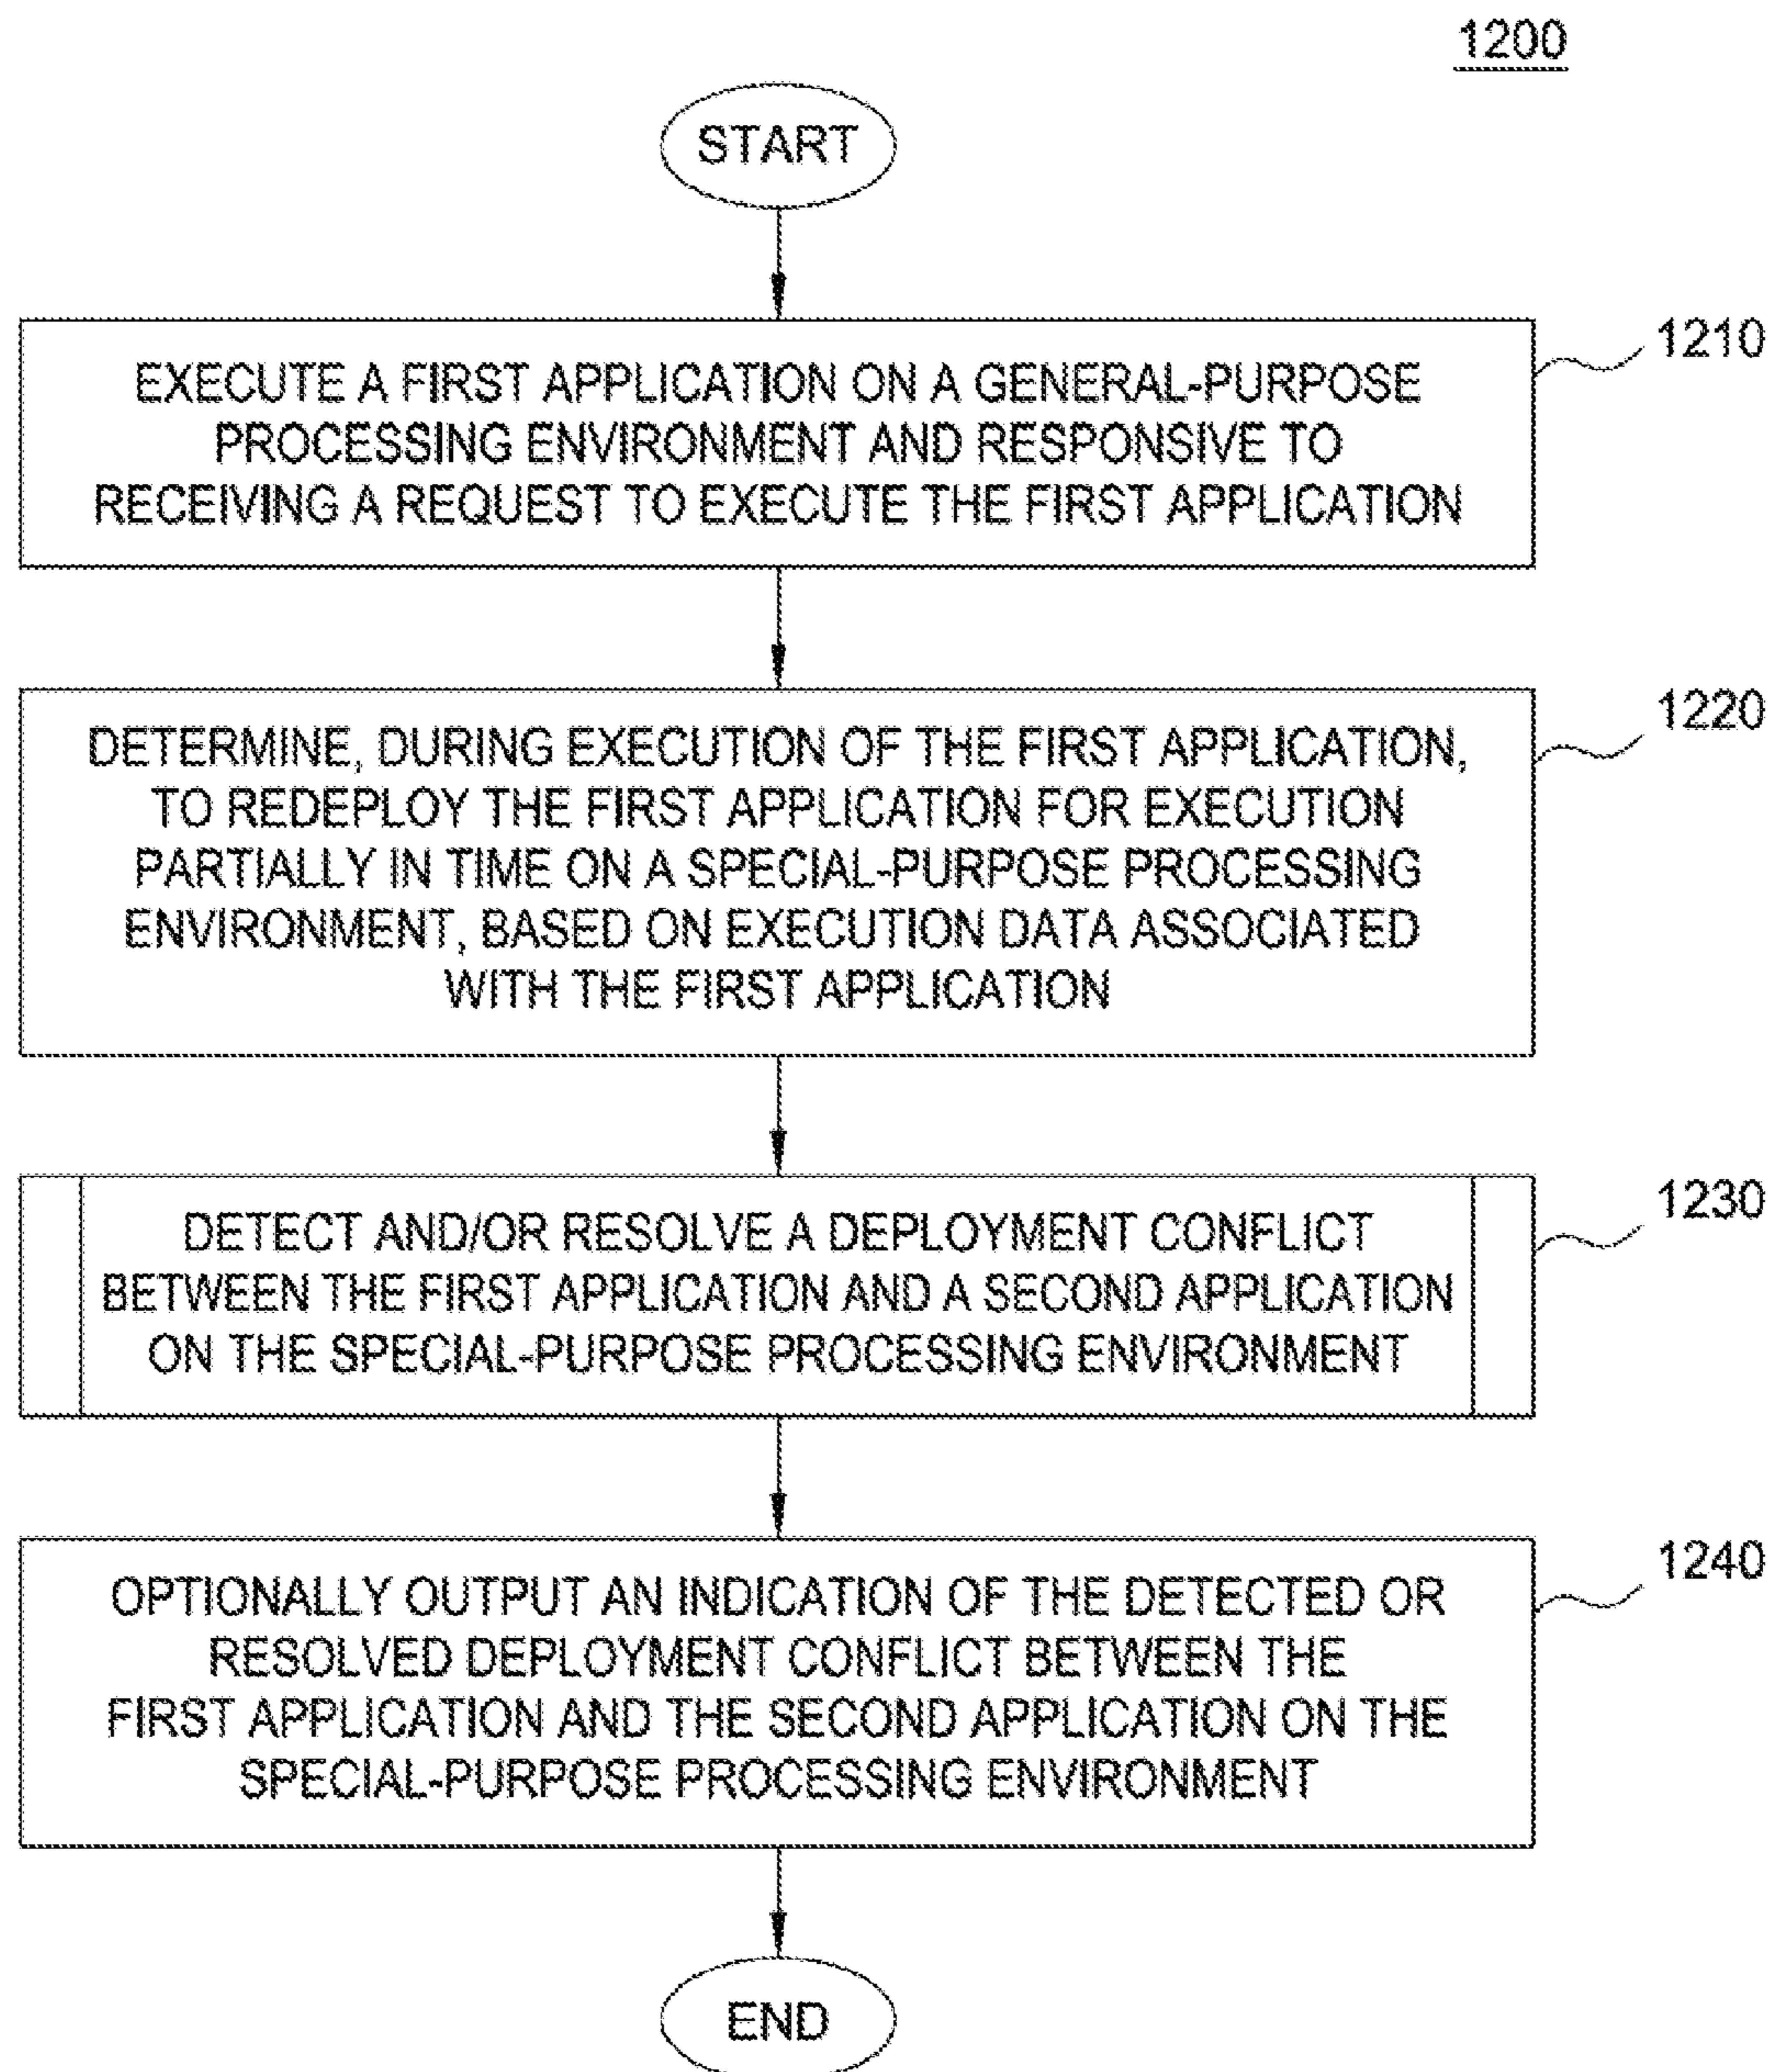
1200

START

EXECUTE A FIRST APPLICATION ON A GENERAL-PURPOSE PROCESSING ENVIRONMENT AND RESPONSIVE TO RECEIVING A REQUEST TO EXECUTE THE FIRST APPLICATION

1210

DETERMINE, DURING EXECUTION OF THE FIRST APPLICATION, TO REDEPLOY THE FIRST APPLICATION FOR EXECUTION PARTIALLY IN TIME ON A SPECIAL-PURPOSE PROCESSING ENVIRONMENT, BASED ON EXECUTION DATA ASSOCIATED WITH THE FIRST APPLICATION

1220

DETECT AND/OR RESOLVE A DEPLOYMENT CONFLICT BETWEEN THE FIRST APPLICATION AND A SECOND APPLICATION ON THE SPECIAL-PURPOSE PROCESSING ENVIRONMENT

1230

OPTIONALLY OUTPUT AN INDICATION OF THE DETECTED OR RESOLVED DEPLOYMENT CONFLICT BETWEEN THE FIRST APPLICATION AND THE SECOND APPLICATION ON THE SPECIAL-PURPOSE PROCESSING ENVIRONMENT

1240

END